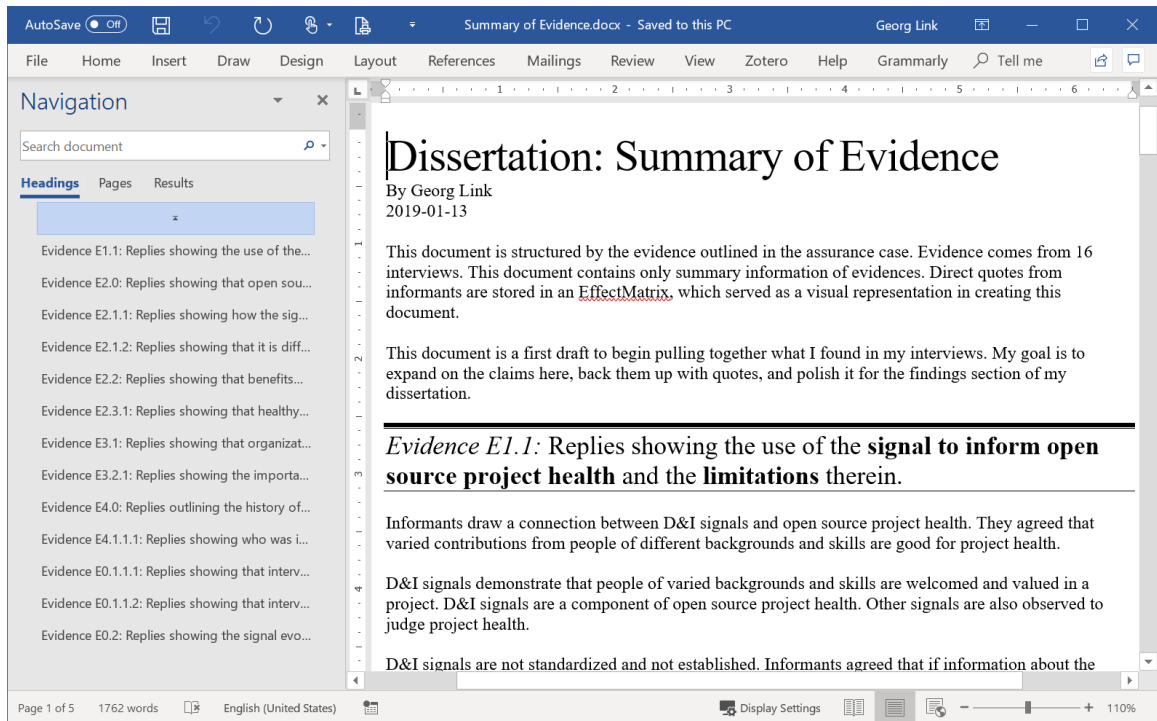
AutoSave Off Summary of Evidence.docx - Saved to this PC Georg Link

File Home Insert Draw Design Layout References Mailings Review View Zotero Help Grammarly Tell me

Navigation

Search document

Headings Pages Results

Evidence E1.1: Replies showing the use of the...
Evidence E2.0: Replies showing that open sou...
Evidence E2.1.1: Replies showing how the sig...
Evidence E2.1.2: Replies showing that it is diff...
Evidence E2.2: Replies showing that benefits...
Evidence E2.3.1: Replies showing that healthy...
Evidence E3.1: Replies showing that organizat...
Evidence E3.2.1: Replies showing the importa...
Evidence E4.0: Replies outlining the history of...
Evidence E4.1.1.1: Replies showing who was i...
Evidence E0.1.1.1: Replies showing that interv...
Evidence E0.1.1.2: Replies showing that interv...
Evidence E0.2: Replies showing the signal evo...

Dissertation: Summary of Evidence
By Georg Link
2019-01-13

This document is structured by the evidence outlined in the assurance case. Evidence comes from 16 interviews. This document contains only summary information of evidences. Direct quotes from informants are stored in an EffectMatrix, which served as a visual representation in creating this document.

This document is a first draft to begin pulling together what I found in my interviews. My goal is to expand on the claims here, back them up with quotes, and polish it for the findings section of my dissertation.

*Evidence E1.1:* Replies showing the use of the **signal to inform open source project health** and the **limitations** therein.

Informants draw a connection between D&I signals and open source project health. They agreed that varied contributions from people of different backgrounds and skills are good for project health.

D&I signals demonstrate that people of varied backgrounds and skills are welcomed and valued in a project. D&I signals are a component of open source project health. Other signals are also observed to judge project health.

D&I signals are not standardized and not established. Informants agreed that if information about the

Page 1 of 5 1762 words English (United States) Display Settings 110%